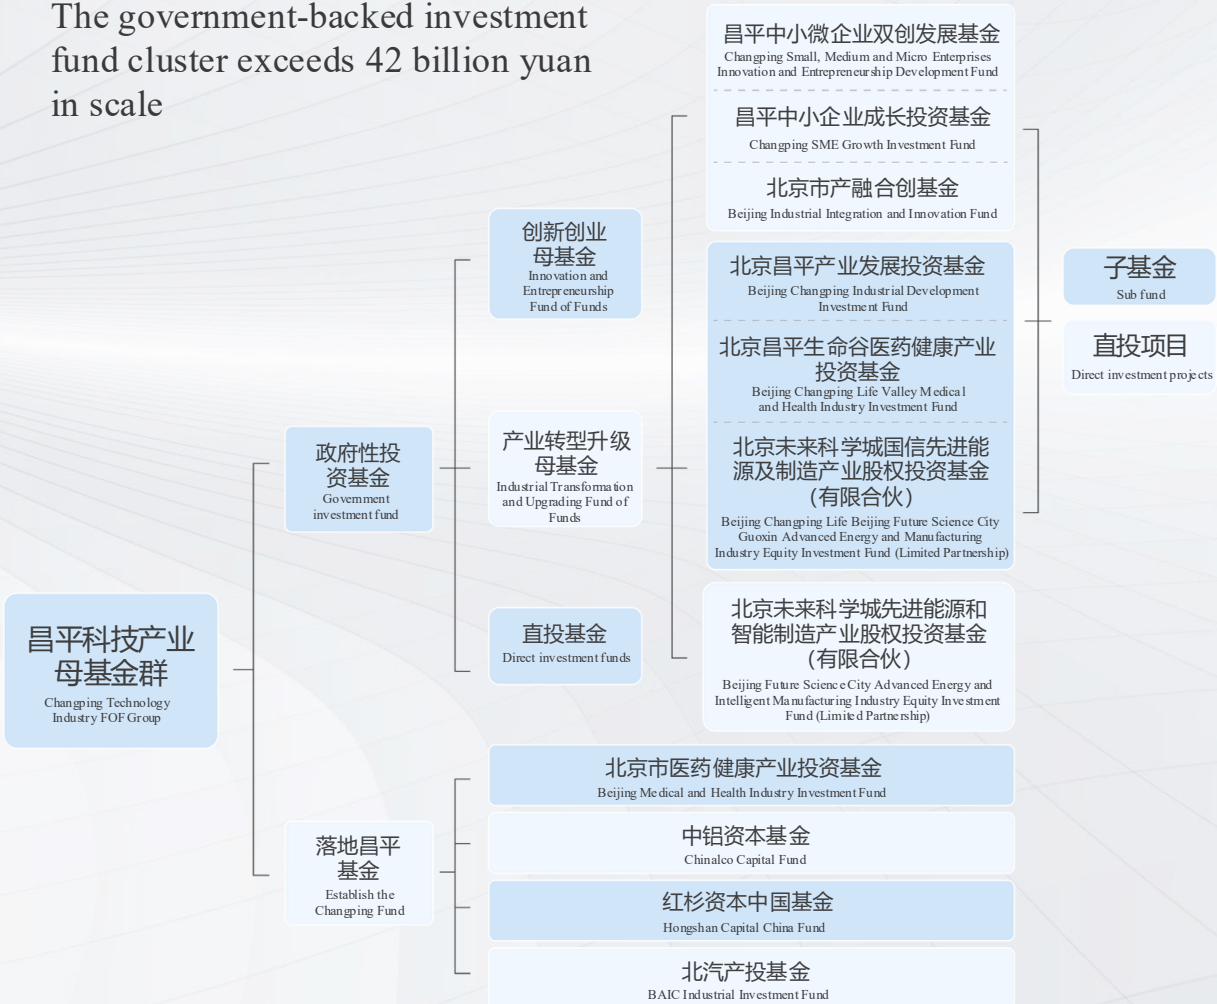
The government-backed investment fund cluster exceeds 42 billion yuan in scale

昌平科技产业母基金群
Changping Technology Industry FOF Group

政府性投资基金
Government investment fund

创新创业母基金
Innovation and Entrepreneurship Fund of Funds

产业转型升级母基金
Industrial Transformation and Upgrading Fund of Funds

直投基金
Direct investment funds

昌平中小微企业双创发展基金
Changping Small, Medium and Micro Enterprises Innovation and Entrepreneurship Development Fund

昌平中小企业成长投资基金
Changping SME Growth Investment Fund

北京市产融合创基金
Beijing Industrial Integration and Innovation Fund

北京昌平产业发展投资基金
Beijing Changping Industrial Development Investment Fund

北京昌平生命谷医药健康产业投资基金
Beijing Changping Life Valley Medical and Health Industry Investment Fund

北京未来科学城国信先进能源及制造产业股权投资基金（有限合伙）
Beijing Changping Life Beijing Future Science City Guoxin Advanced Energy and Manufacturing Industry Equity Investment Fund (Limited Partnership)

北京未来科学城先进能源和智能制造产业股权投资基金（有限合伙）
Beijing Future Science City Advanced Energy and Intelligent Manufacturing Industry Equity Investment Fund (Limited Partnership)

子基金
Sub fund

直投项目
Direct investment projects

落地昌平基金
Establish the Changping Fund

北京市医药健康产业投资基金
Beijing Medical and Health Industry Investment Fund

中铝资本基金
Chinalco Capital Fund

红杉资本中国基金
Hongshan Capital China Fund

北汽产投基金
BAIC Industrial Investment Fund